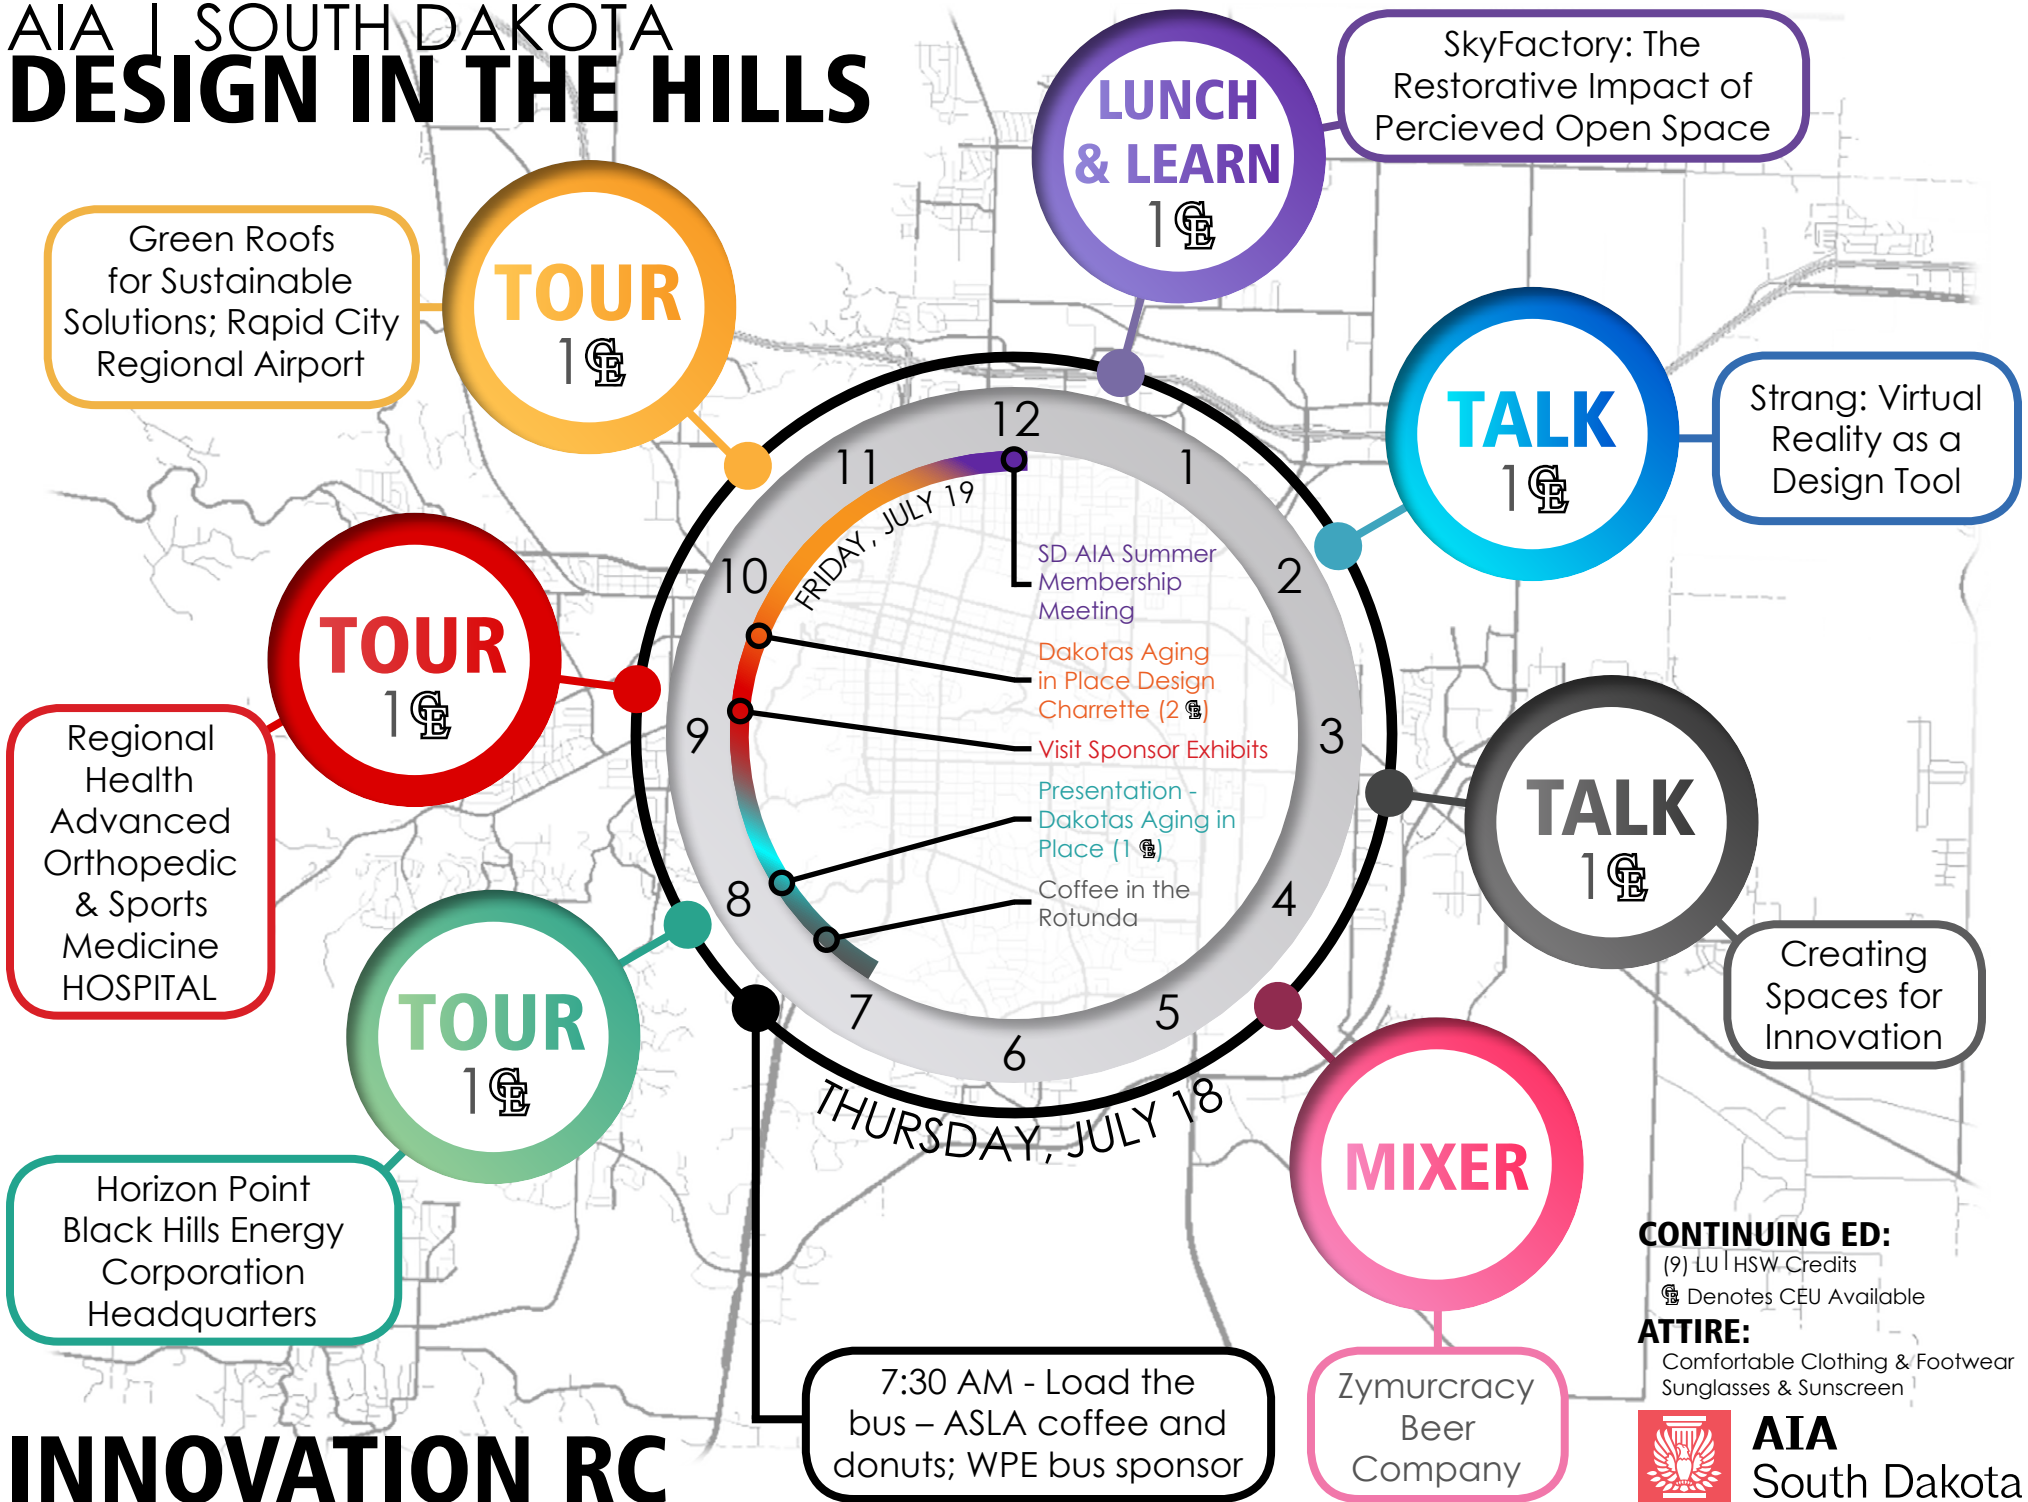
AIA | SOUTH DAKOTA
DESIGN IN THE HILLS

LUNCH & LEARN
1

SkyFactory: The Restorative Impact of Percieved Open Space

Green Roofs for Sustainable Solutions; Rapid City Regional Airport

TOUR
1

TALK
1

Strang: Virtual Reality as a Design Tool

12
1
2
3
4
5
6
7
8
9
10
11

FRIDAY, JULY 19

SD AIA Summer Membership Meeting

Dakotas Aging in Place Design Charrette (2 )

Visit Sponsor Exhibits

Presentation - Dakotas Aging in Place (1 )

Coffee in the Rotunda

TOUR
1

Regional Health Advanced Orthopedic & Sports Medicine HOSPITAL

TALK
1

Creating Spaces for Innovation

TOUR
1

Horizon Point Black Hills Energy Corporation Headquarters

THURSDAY, JULY 18

MIXER

Zymurcracy Beer Company

7:30 AM - Load the bus – ASLA coffee and donuts; WPE bus sponsor

CONTINUING ED:
(9) LU | HSW Credits
Denotes CEU Available
ATTIRE:
Comfortable Clothing & Footwear
Sunglasses & Sunscreen

AIA
South Dakota

INNOVATION RC